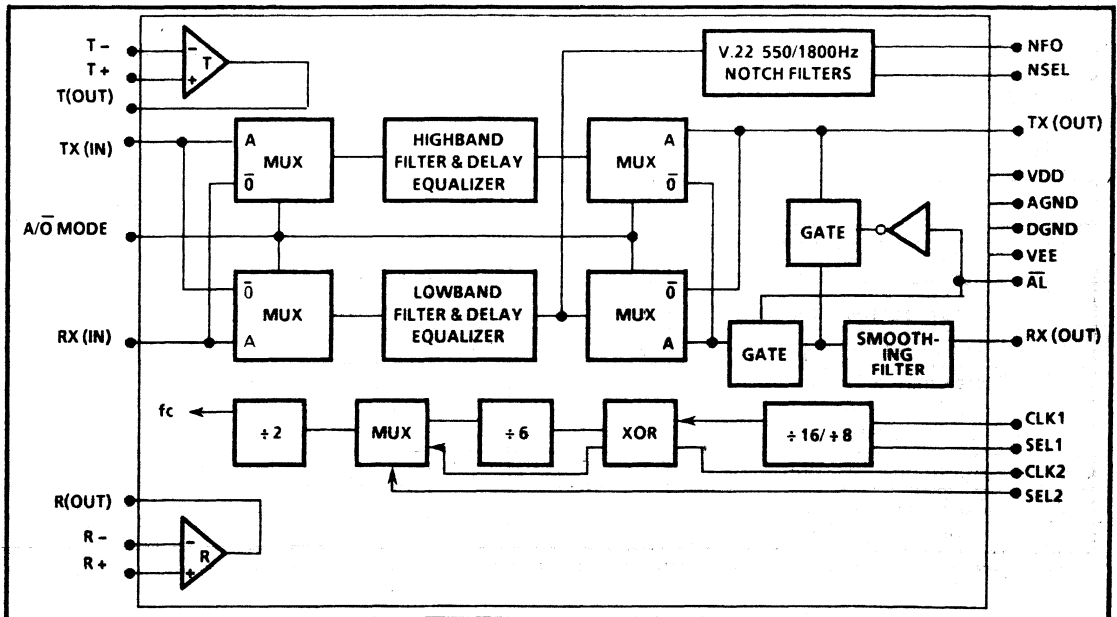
T −
T +
T(OUT)
T
−
+
V.22 550/1800Hz NOTCH FILTERS
NFO
NSEL
TX (IN)
A
MUX
$\overline{0}$
HIGHBAND FILTER & DELAY EQUALIZER
A
MUX
$\overline{0}$
TX (OUT)
VDD
AGND
DGND
VEE
$\overline{AL}$
A/$\overline{O}$ MODE
GATE
$\overline{0}$
MUX
A
LOWBAND FILTER & DELAY EQUALIZER
$\overline{0}$
MUX
A
RX (IN)
GATE
SMOOTHING FILTER
RX (OUT)
fc
÷ 2
MUX
÷ 6
XOR
÷ 16/ ÷ 8
CLK1
SEL1
CLK2
SEL2
R(OUT)
R −
R +
R
−
+